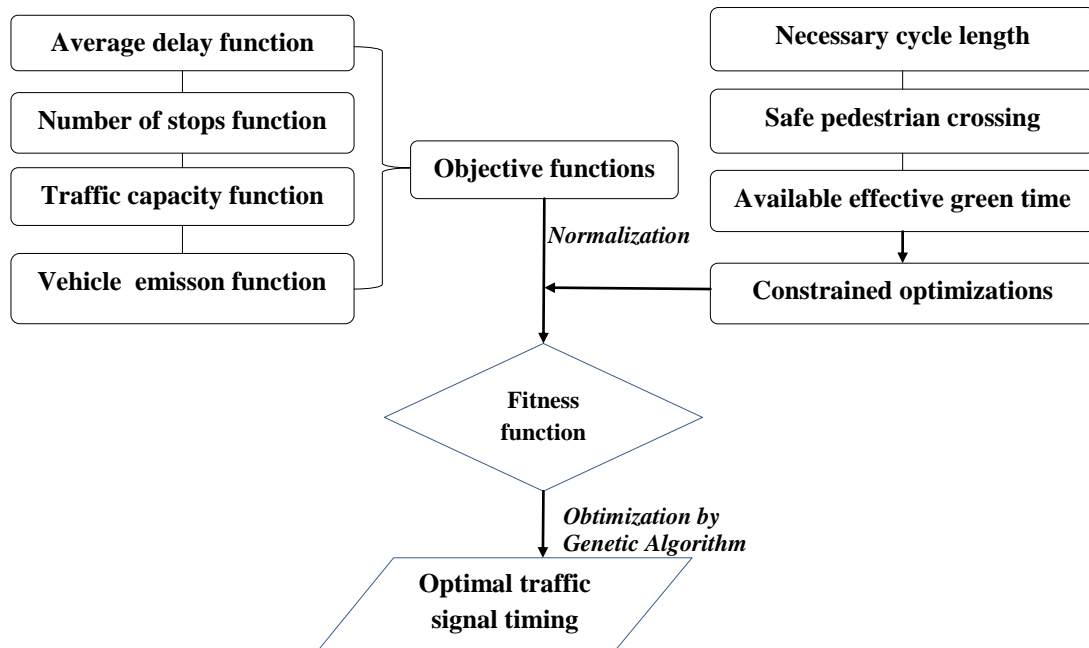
Average delay function

Number of stops function

Traffic capacity function

Vehicle emisson function

Objective functions

Necessary cycle length

Safe pedestrian crossing

Available effective green time

Constrained optimizations

Normalization

Fitness function

Obtimization by Genetic Algorithm

Optimal traffic signal timing